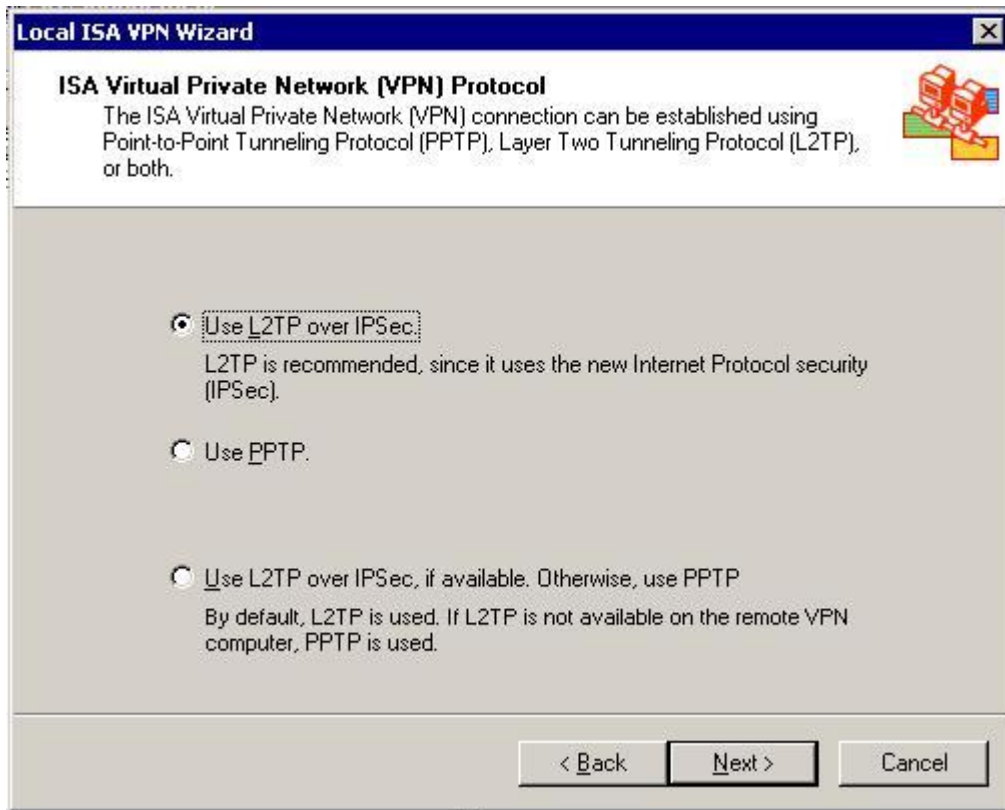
Local ISA VPN Wizard

ISA Virtual Private Network (VPN) Protocol
The ISA Virtual Private Network (VPN) connection can be established using Point-to-Point Tunneling Protocol (PPTP), Layer Two Tunneling Protocol (L2TP), or both.

Use L2TP over IPSec.
L2TP is recommended, since it uses the new Internet Protocol security (IPSec).

Use PPTP.

Use L2TP over IPSec, if available. Otherwise, use PPTP
By default, L2TP is used. If L2TP is not available on the remote VPN computer, PPTP is used.

< Back
Next >
Cancel